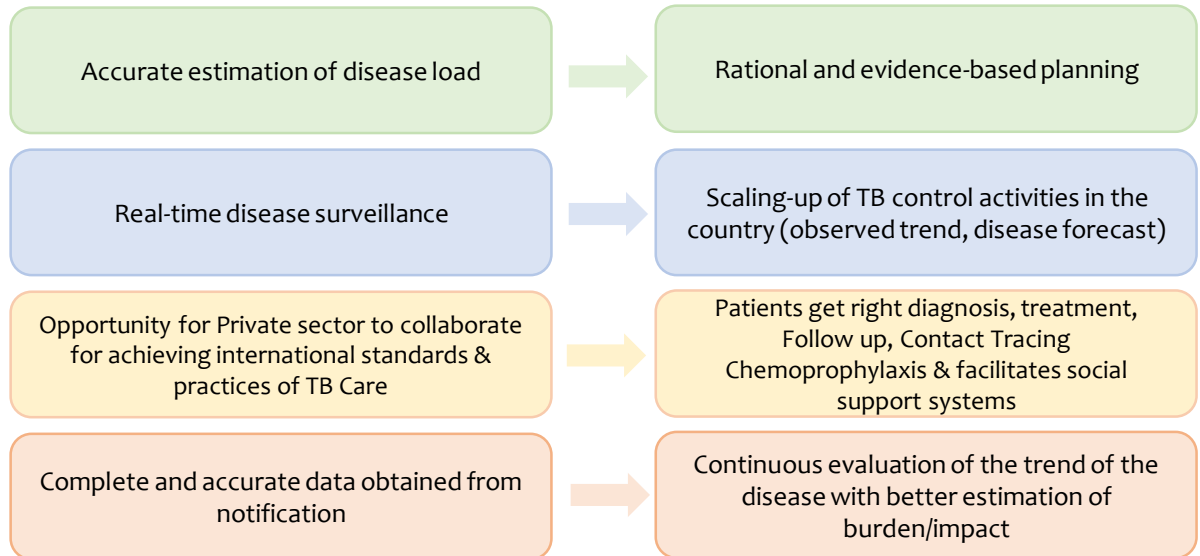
Accurate estimation of disease load

Rational and evidence-based planning

Real-time disease surveillance

Scaling-up of TB control activities in the country (observed trend, disease forecast)

Opportunity for Private sector to collaborate for achieving international standards & practices of TB Care

Patients get right diagnosis, treatment, Follow up, Contact Tracing Chemoprophylaxis & facilitates social support systems

Complete and accurate data obtained from notification

Continuous evaluation of the trend of the disease with better estimation of burden/impact